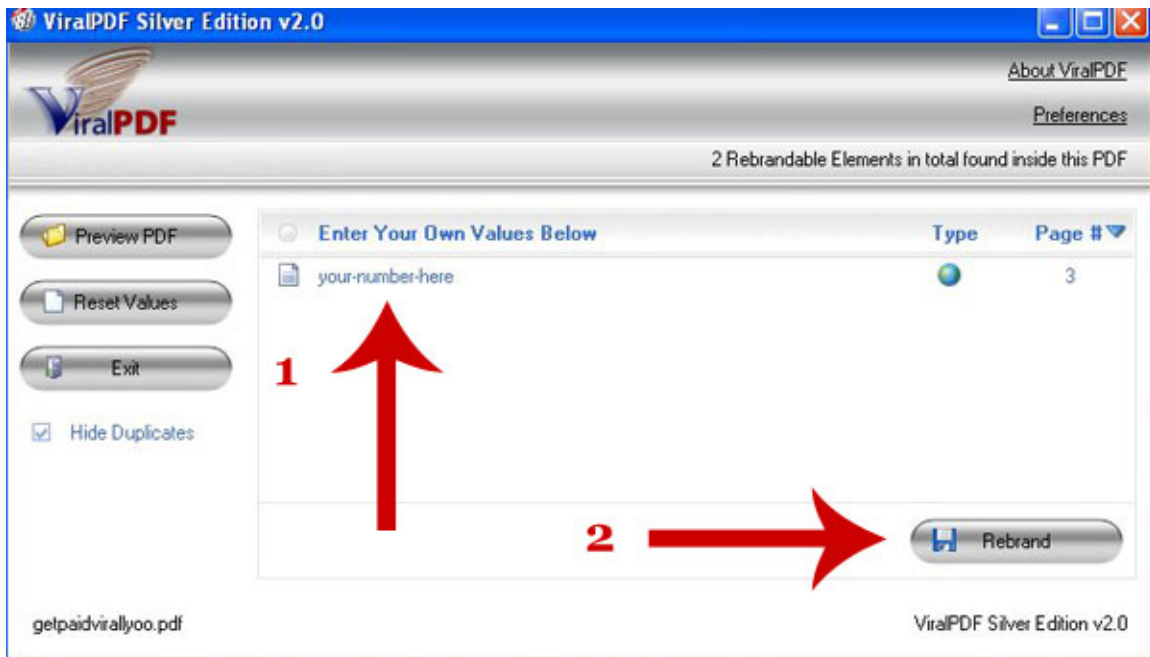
ViralPDF Silver Edition v2.0

ViralPDF

About ViralPDF

Preferences

2 Rebrandable Elements in total found inside this PDF

Preview PDF

Reset Values

Exit

Hide Duplicates

Enter Your Own Values Below

Type

Page #

your-number-here

3

1

2

Rebrand

getpaidvirallyoo.pdf

ViralPDF Silver Edition v2.0